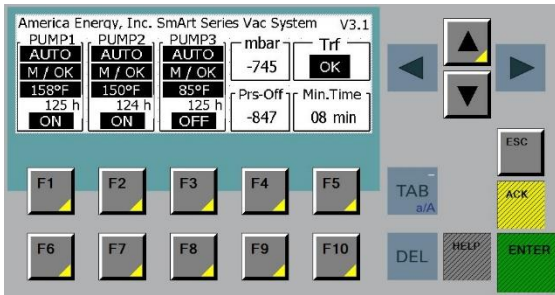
America Energy, Inc. SmArt Series Vac System V3.1

PUMP1
AUTO
M / OK
158°F
125 h
ON

PUMP2
AUTO
M / OK
150°F
124 h
ON

PUMP3
AUTO
M / OK
85°F
125 h
OFF

mbar
-745

Trf
OK

Prs-Off
-847

Min.Time
08 min

ESC

F1 F2 F3 F4 F5

TAB
a/A

ACK

F6 F7 F8 F9 F10

DEL

HELP

ENTER